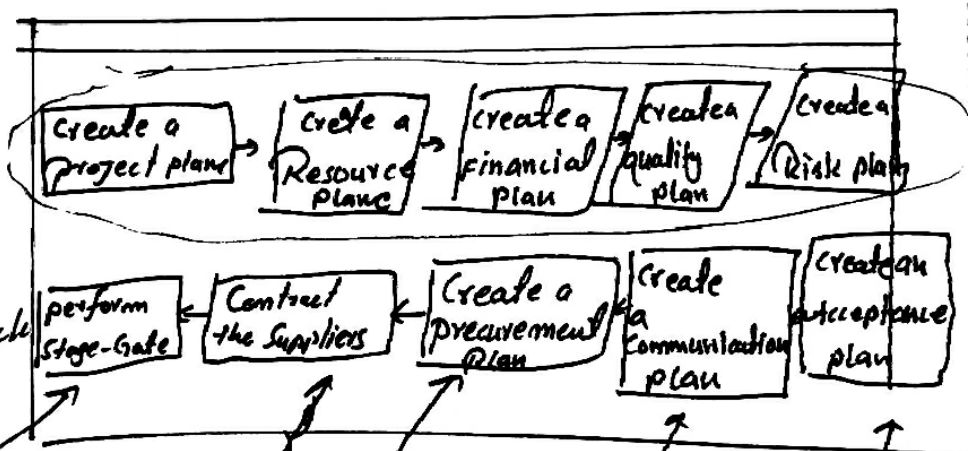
Create a project plan

crete a Resource Plane

create a financial plan

createa quality plan

createa Risk plan

create a communication plan

createan acceptance plan

Create a precurement plan

Contract the Suppliers

perform Stage-Gate

cle